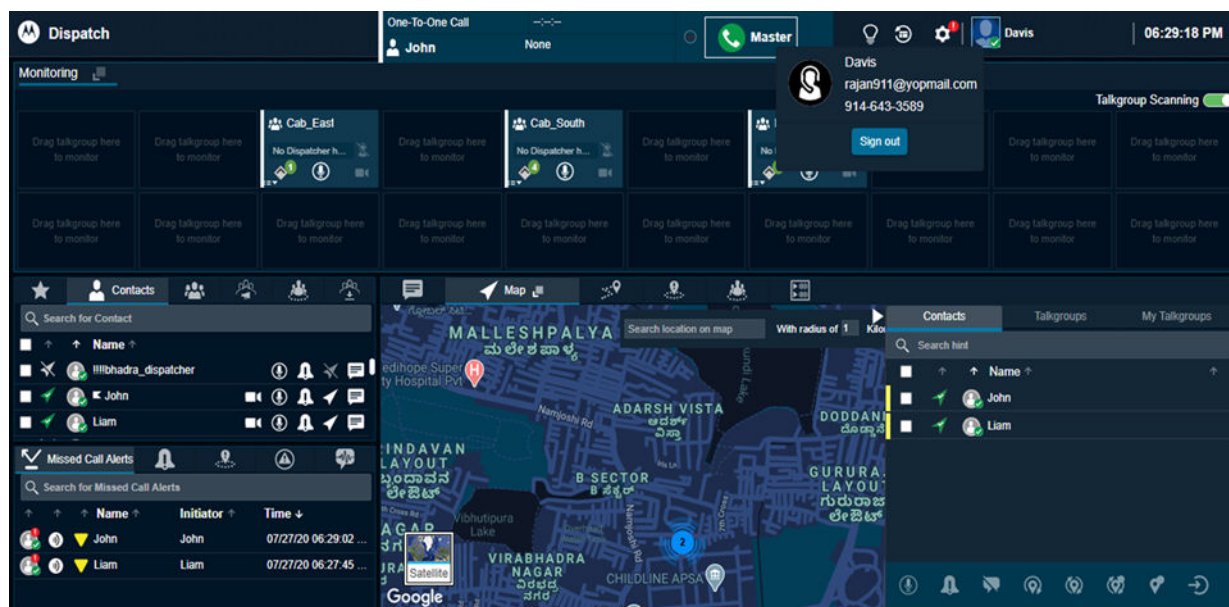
Dispatch

One-To-One Call
John
--:--:--
None
Master
Davis
06:29:18 PM

Davis
rajan911@yopmail.com
914-643-3589
Sign out

Monitoring

Talkgroup Scanning

Drag talkgroup here to monitor
Drag talkgroup here to monitor
Cab_East
No Dispatcher h...
1
Drag talkgroup here to monitor
Cab_South
No Dispatcher h...
4
Drag talkgroup here to monitor
No
Drag talkgroup here to monitor
Drag talkgroup here to monitor

Drag talkgroup here to monitor
Drag talkgroup here to monitor
Drag talkgroup here to monitor
Drag talkgroup here to monitor
Drag talkgroup here to monitor
Drag talkgroup here to monitor
Drag talkgroup here to monitor
Drag talkgroup here to monitor
Drag talkgroup here to monitor
Drag talkgroup here to monitor

Contacts
Search for Contact
Name
!!!!bhadra_dispatcher
John
Liam

Missed Call Alerts
Search for Missed Call Alerts
| Name | Initiator | Time |
|---|---|---|
| John | John | 07/27/20 06:29:02 ... |
| Liam | Liam | 07/27/20 06:27:45 ... |

Map
Search location on map
With radius of 1
Kilo
MALLESHPALYA
ಮಲ್ಲೇಶಪಾಳ್ಯ
edihope Super ty Hospital Pvt
Namjoshi Rd
ADARSH VISTA
ಆದರ್ಶ ವಿಸ್ತಾ
DODDAN
INDAVAN
LAYOUT
B SECTOR
B ಸೆಕ್ಟರ್
GURURA
LAYOUT
ಲೇಔಟ್
Vibhutipura Lake
AGAR
VIRABHADRA
NAGAR
ವೀರಭದ್ರ ನಗರ
CHILDLINE APSA
Satellite
Google
2

Contacts
Talkgroups
My Talkgroups
Search hint
Name
John
Liam